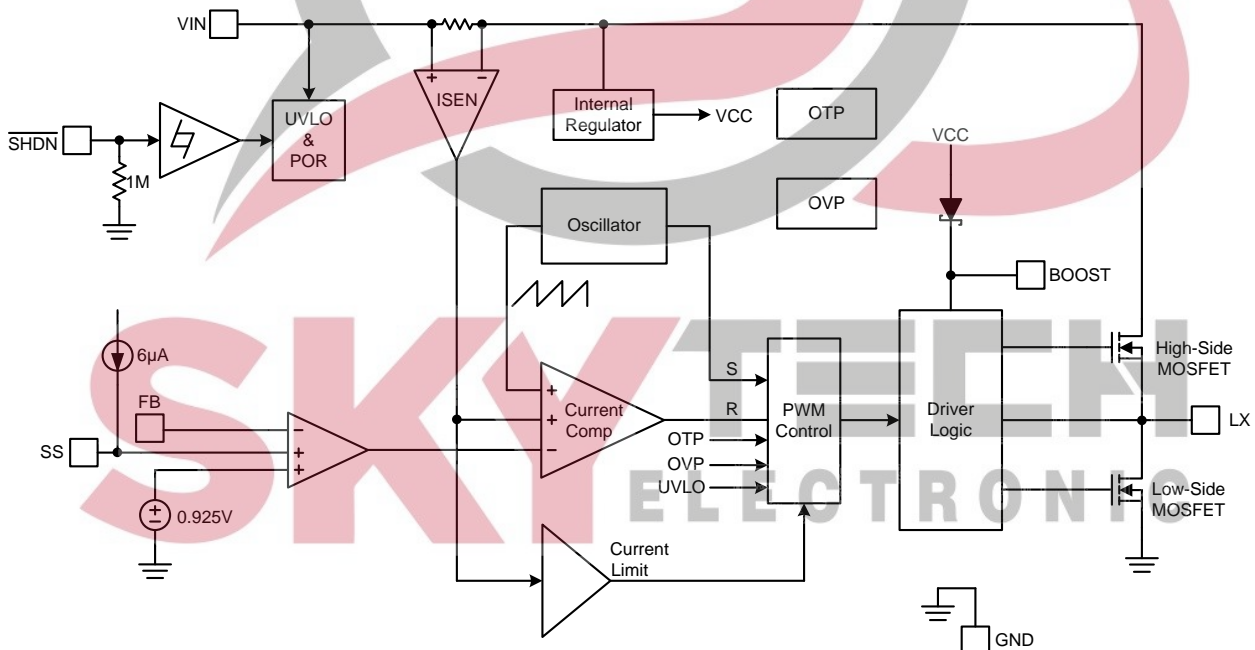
VIN

$\overline{SHDN}$

1M

UVLO & POR

+ −
ISEN

Internal Regulator

VCC

OTP

VCC

OVP

Oscillator

BOOST

6µA

FB

SS

0.925V

− + +

+ + −
Current Comp

S

R

PWM Control

OTP

OVP

UVLO

Driver Logic

High-Side MOSFET

LX

Low-Side MOSFET

Current Limit

GND

SKY TECH
ELECTRONIC